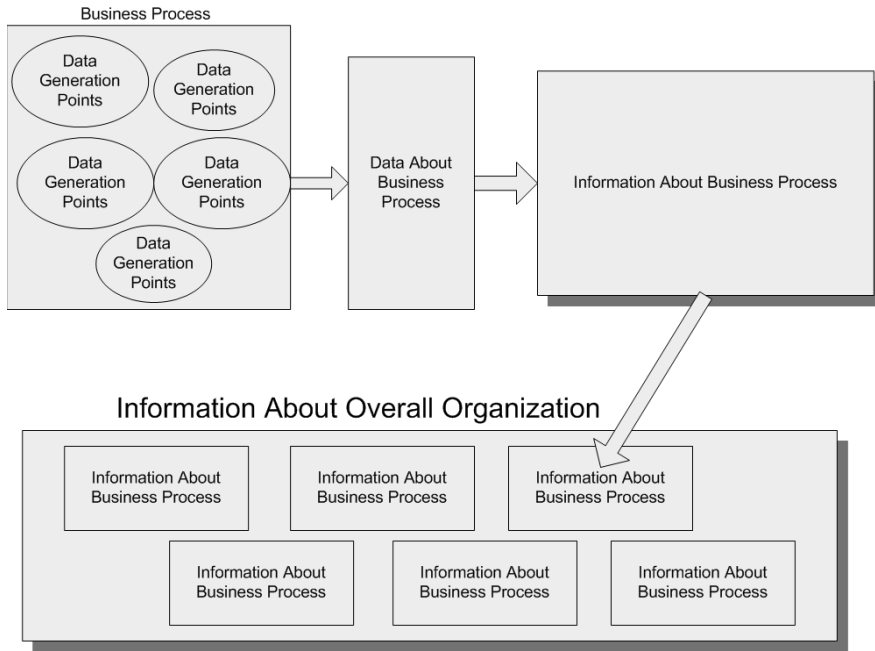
Business Process

Data Generation Points

Data Generation Points

Data Generation Points

Data Generation Points

Data Generation Points

Data About Business Process

Information About Business Process

Information About Overall Organization

Information About Business Process

Information About Business Process

Information About Business Process

Information About Business Process

Information About Business Process

Information About Business Process